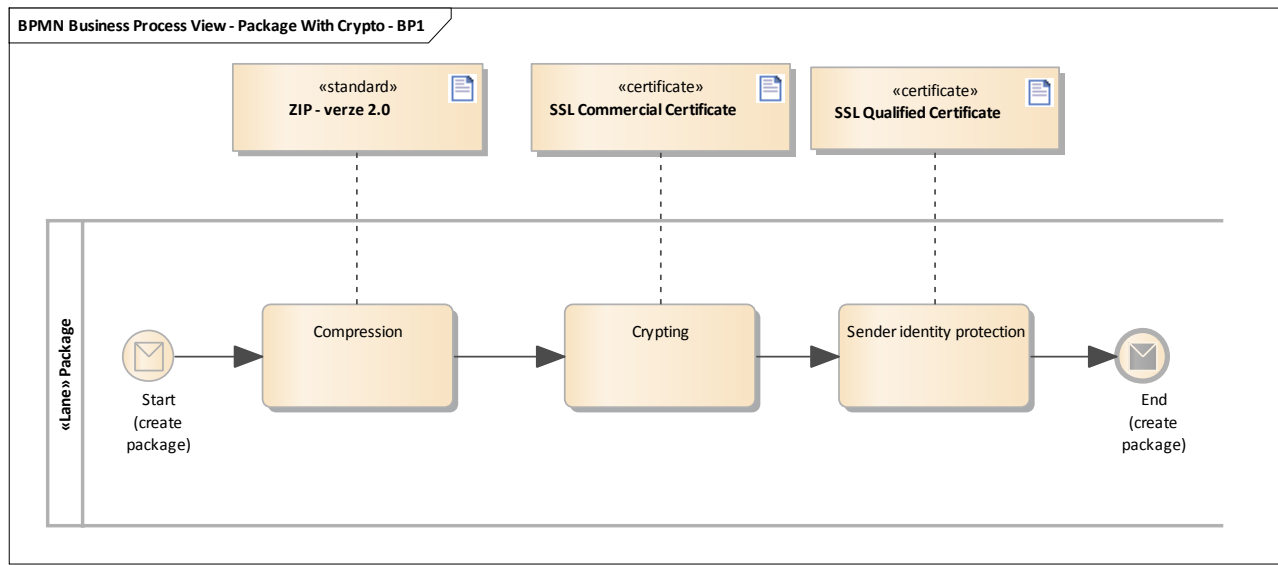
BPMN Business Process View - Package With Crypto - BP1

«standard»
ZIP - verze 2.0

«certificate»
SSL Commercial Certificate

«certificate»
SSL Qualified Certificate

«Lane» Package

Start (create package)

Compression

Crypting

Sender identity protection

End (create package)